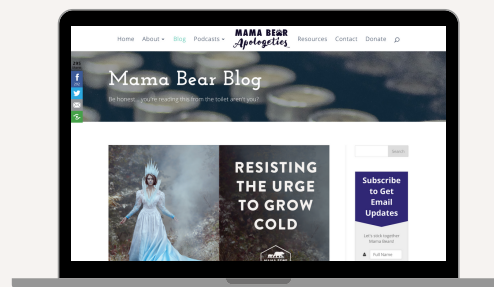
Home About Blog Podcasts MAMA BEAR Apologetics Resources Contact Donate

Mama Bear Blog

Be honest... you're reading this from the toilet aren't you?

RESISTING THE URGE TO GROW COLD

Search

Subscribe to Get Email Updates

Let's stick together Mama Bears!

Full Name